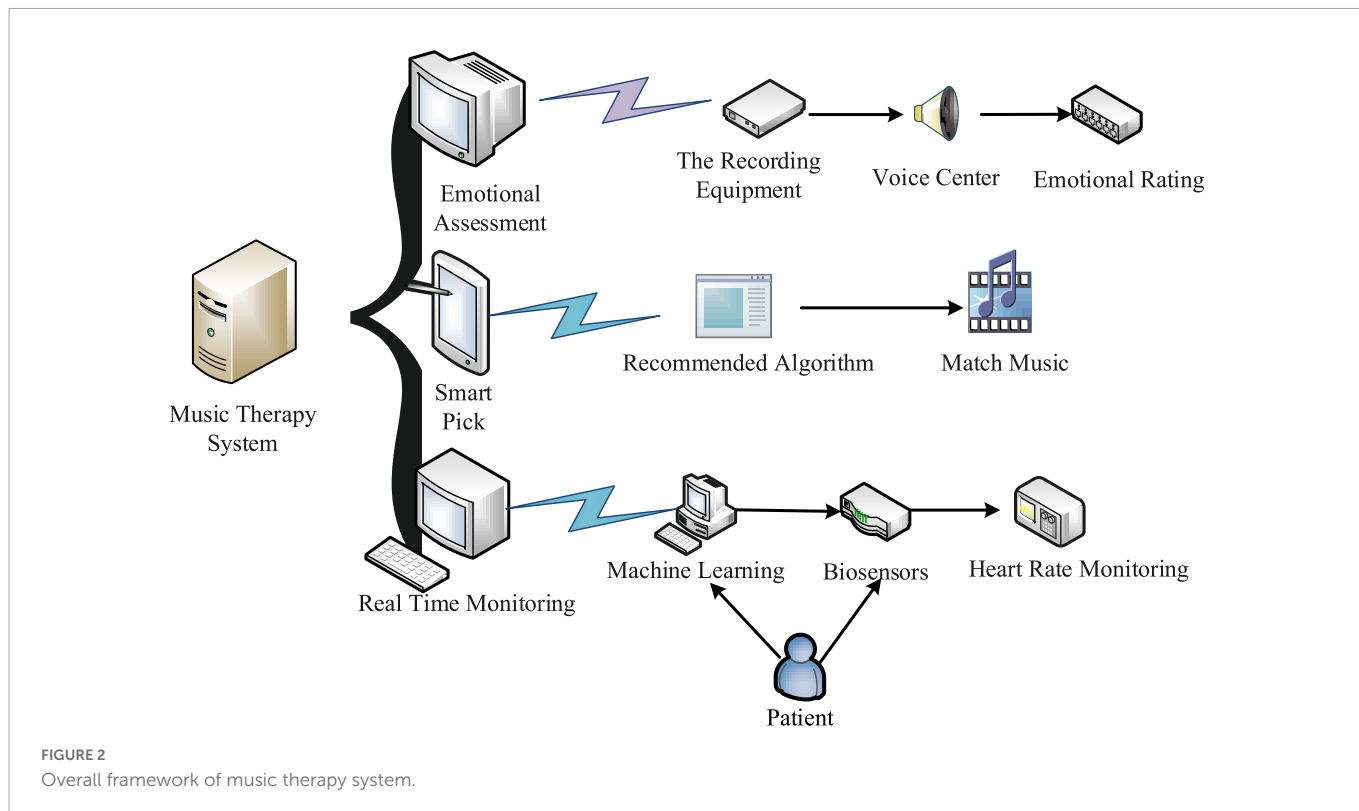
Emotional Assessment

The Recording Equipment

Voice Center

Emotional Rating

Music Therapy System

Smart Pick

Recommended Algorithm

Match Music

Real Time Monitoring

Machine Learning

Biosensors

Heart Rate Monitoring

Patient

FIGURE 2
Overall framework of music therapy system.